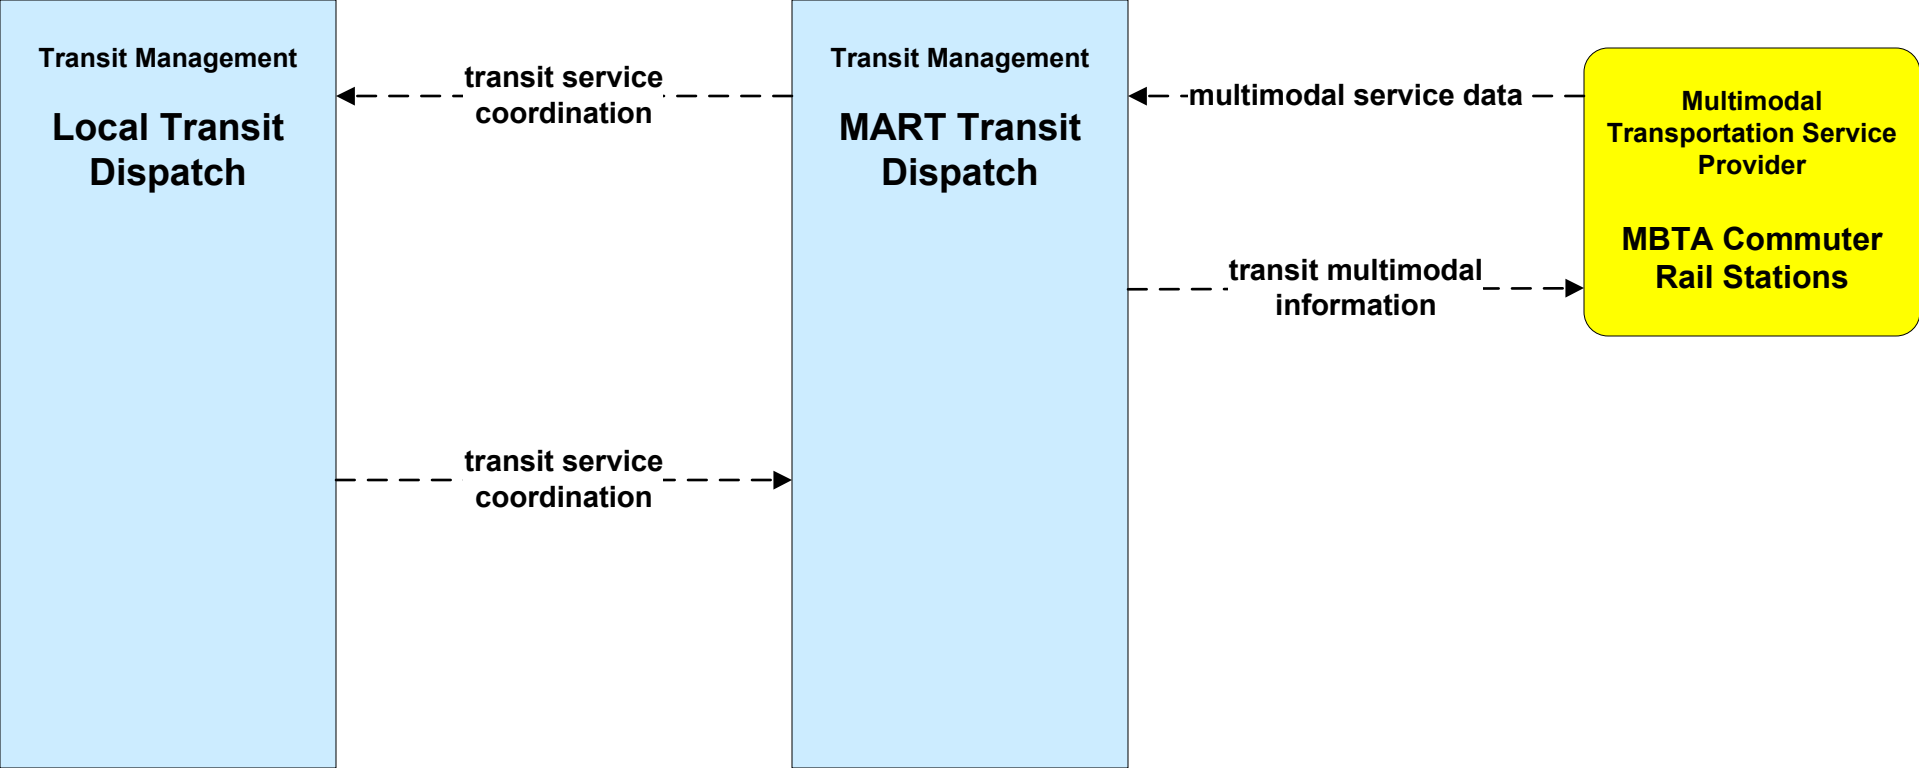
Transit Management

Local Transit Dispatch

transit service coordination

transit service coordination

Transit Management

MART Transit Dispatch

multimodal service data

transit multimodal information

Multimodal Transportation Service Provider

MBTA Commuter Rail Stations